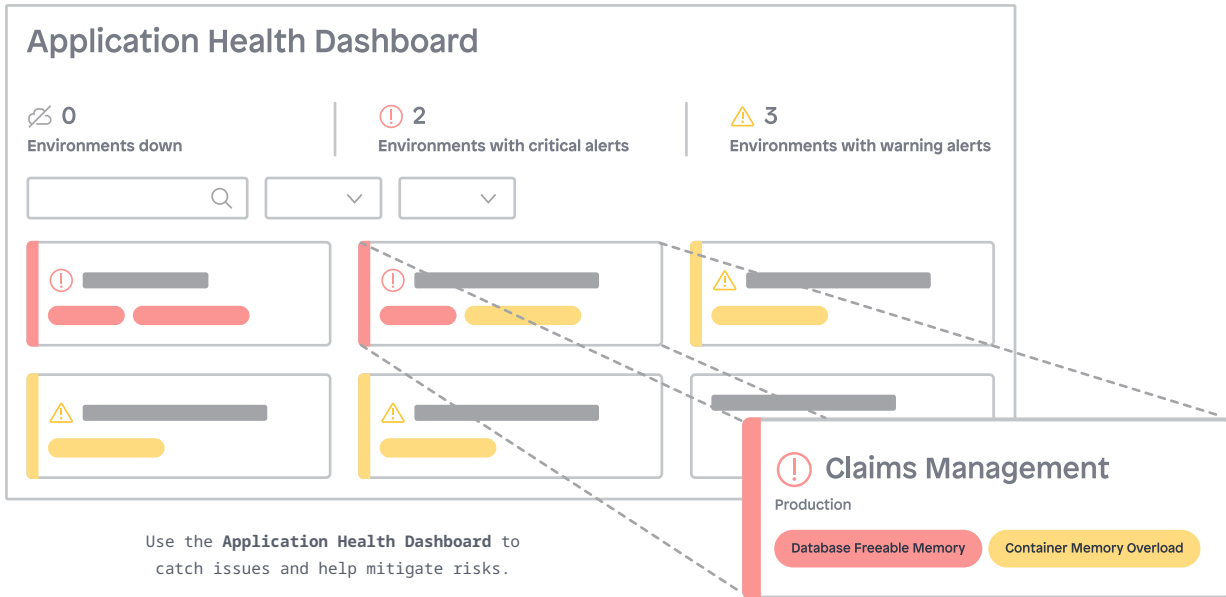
Application Health Dashboard

0
Environments down

2
Environments with critical alerts

3
Environments with warning alerts

Claims Management
Production
Database Freeable Memory
Container Memory Overload

Use the **Application Health Dashboard** to catch issues and help mitigate risks.